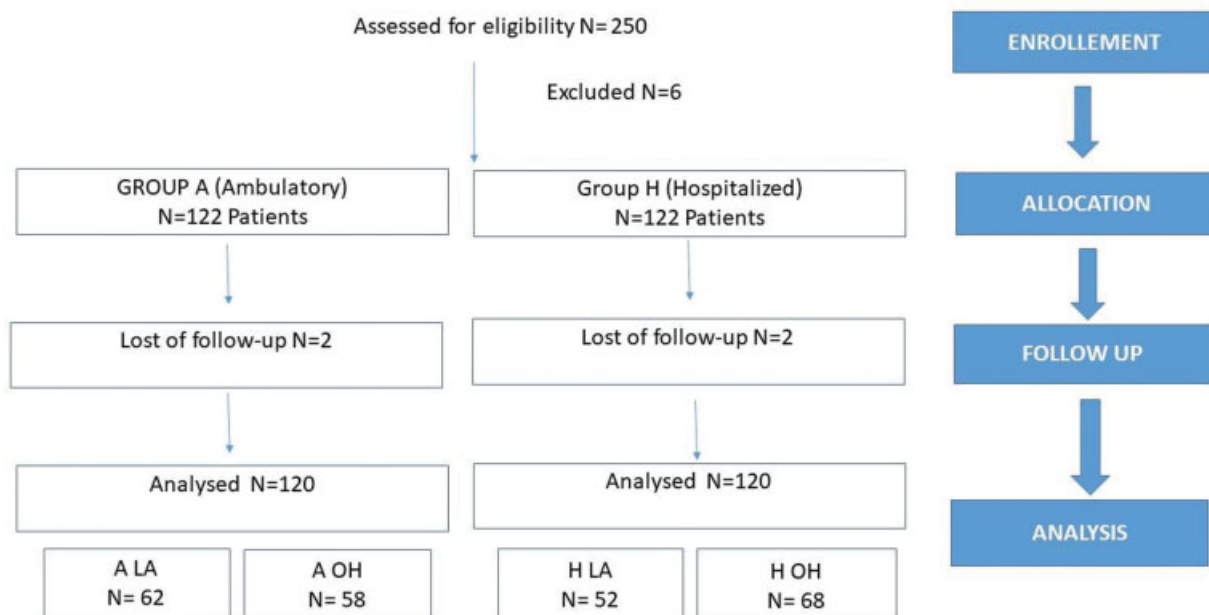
Assessed for eligibility N= 250

Excluded N=6

GROUP A (Ambulatory)
N=122 Patients

Group H (Hospitalized)
N=122 Patients

Lost of follow-up N=2

Lost of follow-up N=2

Analysed N=120

Analysed N=120

A LA
N= 62

A OH
N= 58

H LA
N= 52

H OH
N= 68

ENROLLEMENT

ALLOCATION

FOLLOW UP

ANALYSIS